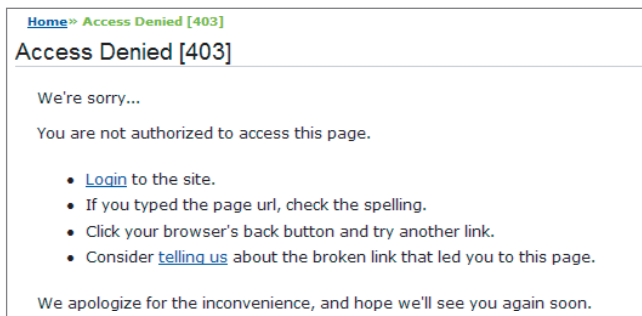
Home» Access Denied [403]

Access Denied [403]

We're sorry...

You are not authorized to access this page.

- Login to the site.
- If you typed the page url, check the spelling.
- Click your browser's back button and try another link.
- Consider telling us about the broken link that led you to this page.

We apologize for the inconvenience, and hope we'll see you again soon.